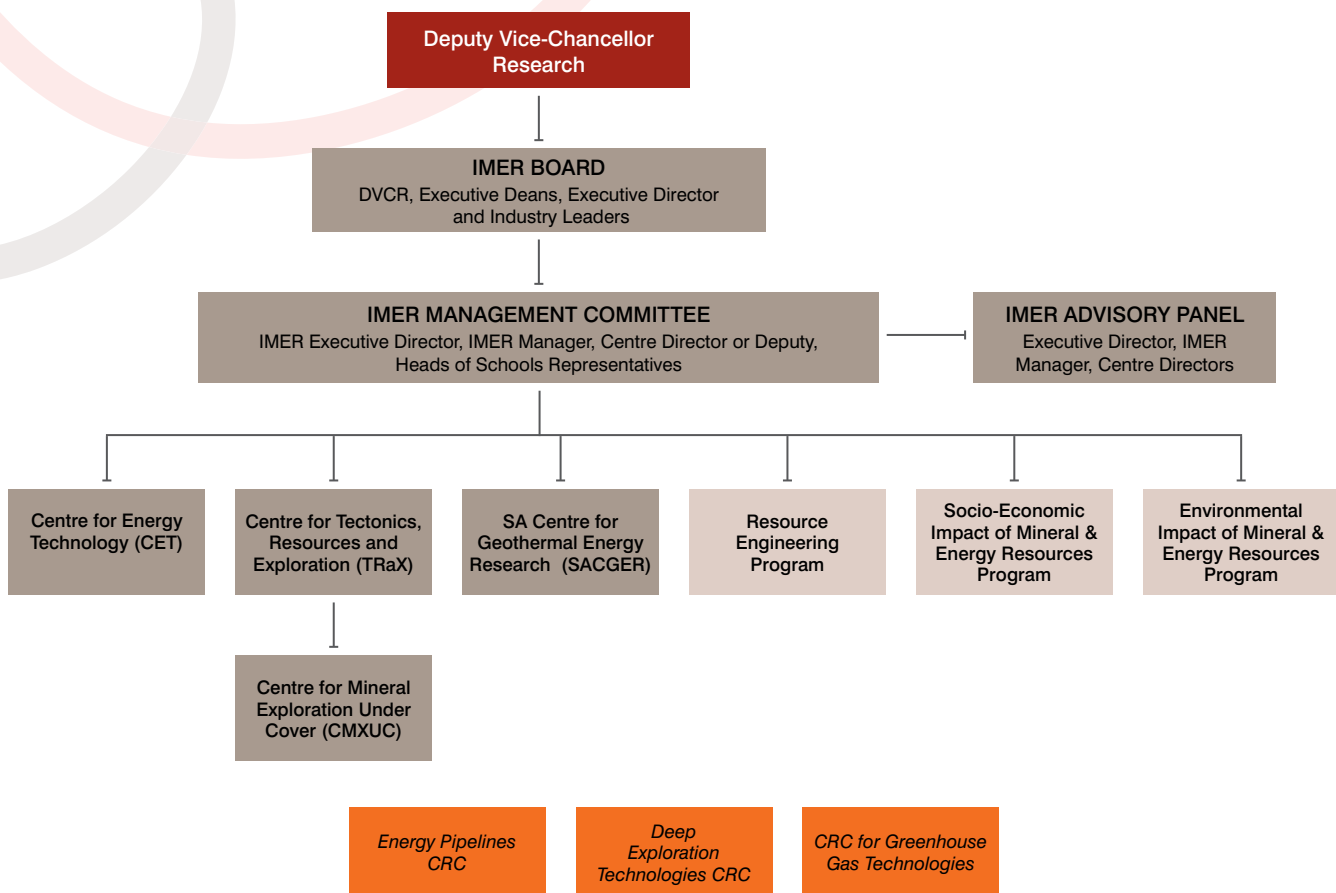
Deputy Vice-Chancellor Research

IMER BOARD
DVCR, Executive Deans, Executive Director and Industry Leaders

IMER MANAGEMENT COMMITTEE
IMER Executive Director, IMER Manager, Centre Director or Deputy, Heads of Schools Representatives

IMER ADVISORY PANEL
Executive Director, IMER Manager, Centre Directors

Centre for Energy Technology (CET)

Centre for Tectonics, Resources and Exploration (TRaX)

Centre for Mineral Exploration Under Cover (CMXUC)

SA Centre for Geothermal Energy Research (SACGER)

Resource Engineering Program

Socio-Economic Impact of Mineral & Energy Resources Program

Environmental Impact of Mineral & Energy Resources Program

Energy Pipelines CRC

Deep Exploration Technologies CRC

CRC for Greenhouse Gas Technologies